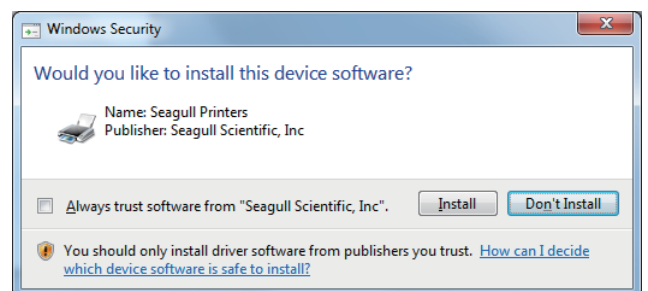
Windows Security

Would you like to install this device software?

Name: Seagull Printers
Publisher: Seagull Scientific, Inc

Always trust software from "Seagull Scientific, Inc".

Install

Don't Install

You should only install driver software from publishers you trust. How can I decide which device software is safe to install?